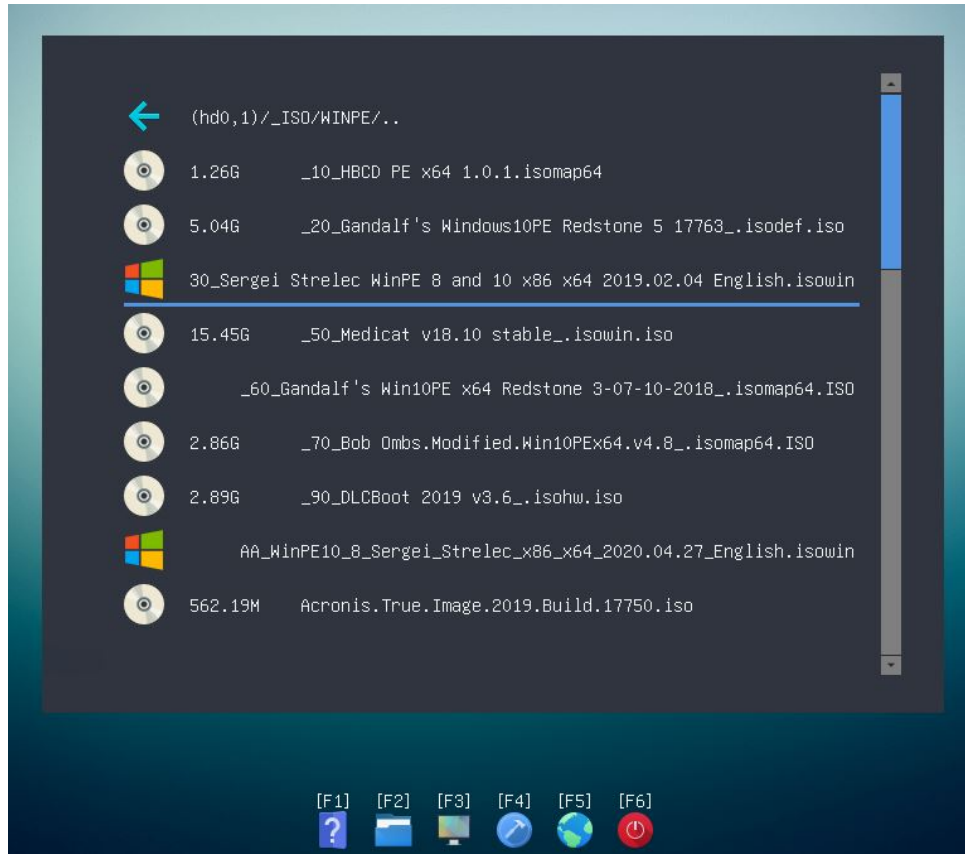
(hd0,1)/_ISO/WINPE/..

1.26G _10_HBCD PE x64 1.0.1.isomap64

5.04G _20_Gandalf's Windows10PE Redstone 5 17763_.isodef.iso

30_Sergei Strelec WinPE 8 and 10 x86 x64 2019.02.04 English.isowin

15.45G _50_Medicat v18.10 stable_.isowin.iso

_60_Gandalf's Win10PE x64 Redstone 3-07-10-2018_.isomap64.ISO

2.86G _70_Bob Ombs.Modified.Win10PEx64.v4.8_.isomap64.ISO

2.89G _90_DLCBoot 2019 v3.6_.isohw.iso

AA_WinPE10_8_Sergei_Strelec_x86_x64_2020.04.27_English.isowin

562.19M Acronis.True.Image.2019.Build.17750.iso

[F1] [F2] [F3] [F4] [F5] [F6]